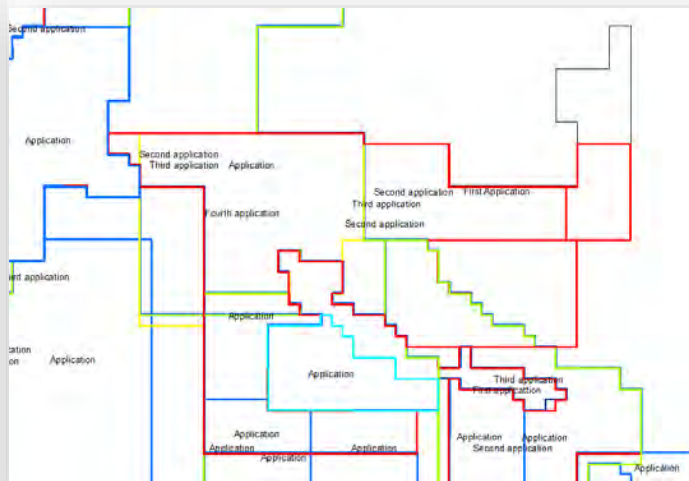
Second application

Application

Second application
Third application
Application

Second application
First Application
Third application
Fourth application
Second application

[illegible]t application

Application

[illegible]ation
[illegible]on
Application

Application

Third application
First application

Application
Application
Application
Application
Application
Second application
Application
Application